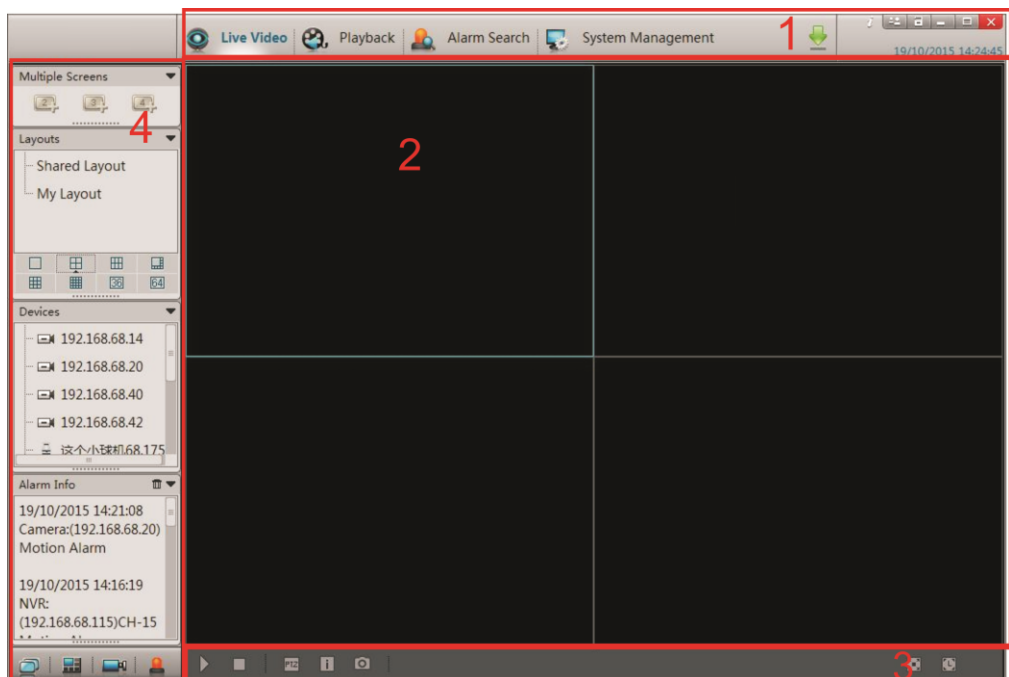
Live Video Playback Alarm Search System Management 1

19/10/2015 14:24:45

Multiple Screens

4

Layouts

Shared Layout

My Layout

36 64

Devices

192.168.68.14

192.168.68.20

192.168.68.40

192.168.68.42

这个小球机68.175

Alarm Info

19/10/2015 14:21:08
Camera:(192.168.68.20)
Motion Alarm

19/10/2015 14:16:19
NVR:
(192.168.68.115)CH-15
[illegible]

2

PTZ

3